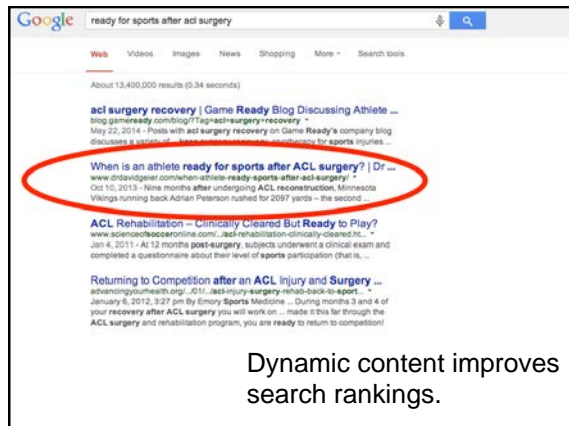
Google ready for sports after acl surgery

Web Videos Images News Shopping More Search tools

About 13,400,000 results (0.34 seconds)

acl surgery recovery | Game Ready Blog Discussing Athlete ...
blog.gameready.com/blog/?Tag=acl+surgery+recovery
May 22, 2014 - Posts with acl surgery recovery on Game Ready's company blog discusses a variety of ... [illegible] ... for sports injuries ...

When is an athlete ready for sports after ACL surgery? | Dr ...
www.drdavidgeier.com/when-athlete-ready-sports-after-acl-surgery/
Oct 10, 2013 - Nine months after undergoing ACL reconstruction, Minnesota Vikings running back Adrian Peterson rushed for 2097 yards – the second ...

ACL Rehabilitation – Clinically Cleared But Ready to Play?
www.scienceofsocceronline.com/.../acl-rehabilitation-clinically-cleared.h...
Jan 4, 2011 - At 12 months post-surgery, subjects underwent a clinical exam and completed a questionnaire about their level of sports participation (that is, ...

Returning to Competition after an ACL Injury and Surgery ...
advancingyourhealth.org/.../01/.../acl-injury-surgery-rehab-back-to-sport...
January 6, 2012, 3:27 pm By Emory Sports Medicine ... During months 3 and 4 of your recovery after ACL surgery you will work on ... made it this far through the ACL surgery and rehabilitation program, you are ready to return to competition!

Dynamic content improves search rankings.